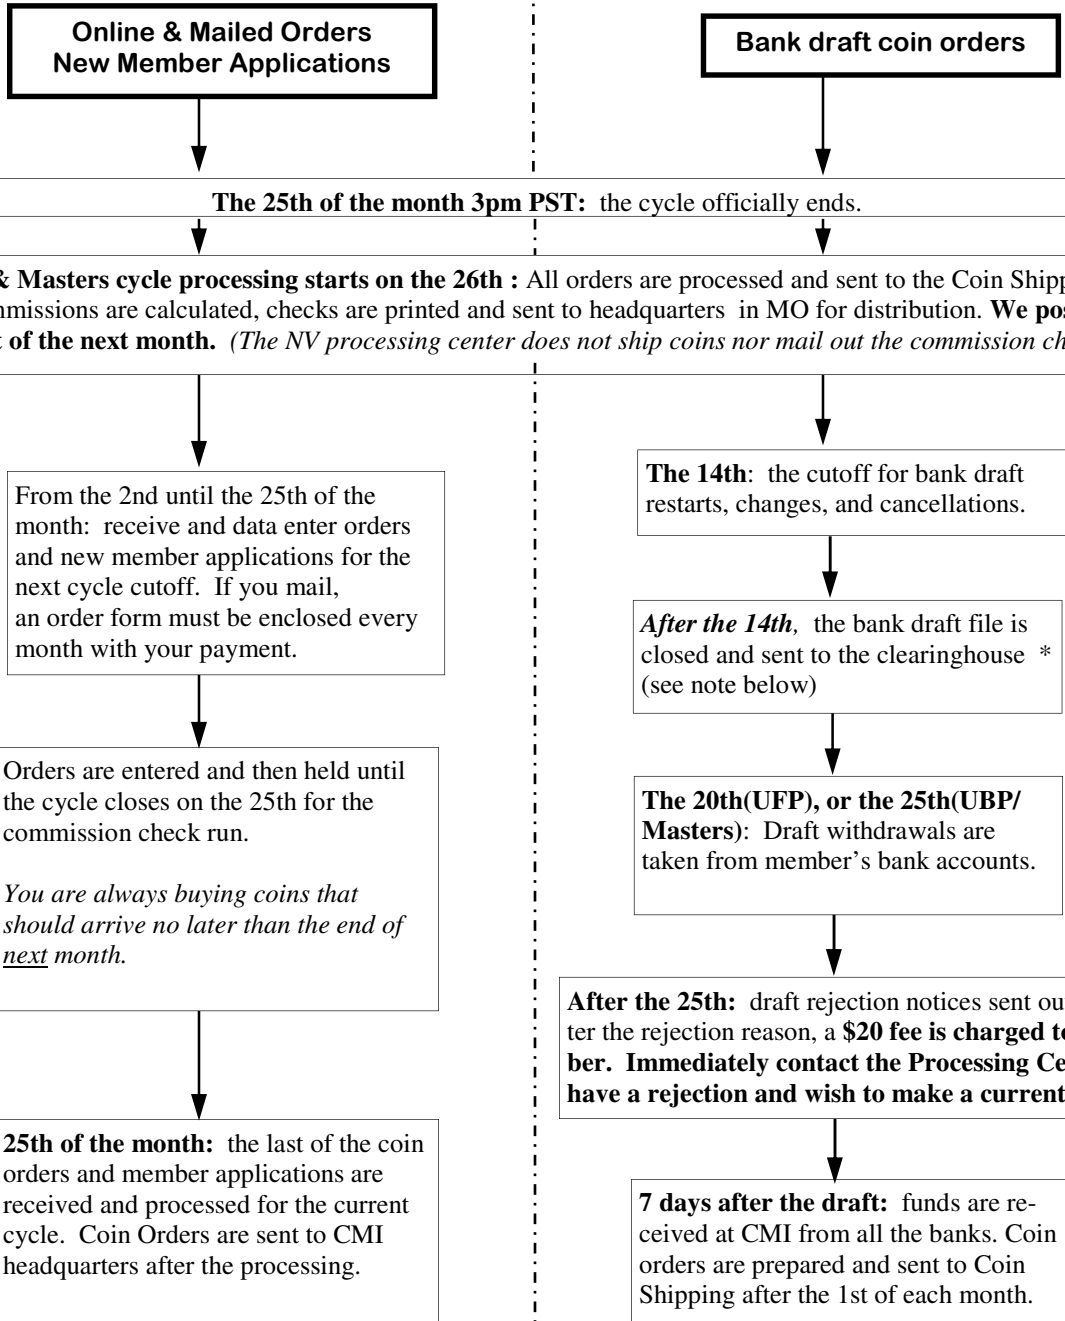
Online & Mailed Orders
New Member Applications

Bank draft coin orders

The 25th of the month 3pm PST: the cycle officially ends.

& Masters cycle processing starts on the 26th : All orders are processed and sent to the Coin Shipp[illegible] mmissions are calculated, checks are printed and sent to headquarters in MO for distribution. We pos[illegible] of the next month. (The NV processing center does not ship coins nor mail out the commission ch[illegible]

From the 2nd until the 25th of the month: receive and data enter orders and new member applications for the next cycle cutoff. If you mail, an order form must be enclosed every month with your payment.

Orders are entered and then held until the cycle closes on the 25th for the commission check run.

You are always buying coins that should arrive no later than the end of next month.

25th of the month: the last of the coin orders and member applications are received and processed for the current cycle. Coin Orders are sent to CMI headquarters after the processing.

The 14th: the cutoff for bank draft restarts, changes, and cancellations.

After the 14th, the bank draft file is closed and sent to the clearinghouse * (see note below)

The 20th(UFP), or the 25th(UBP/ Masters): Draft withdrawals are taken from member's bank accounts.

After the 25th: draft rejection notices sent ou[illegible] ter the rejection reason, a $20 fee is charged to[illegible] ber. Immediately contact the Processing Ce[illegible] have a rejection and wish to make a current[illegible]

7 days after the draft: funds are received at CMI from all the banks. Coin orders are prepared and sent to Coin Shipping after the 1st of each month.